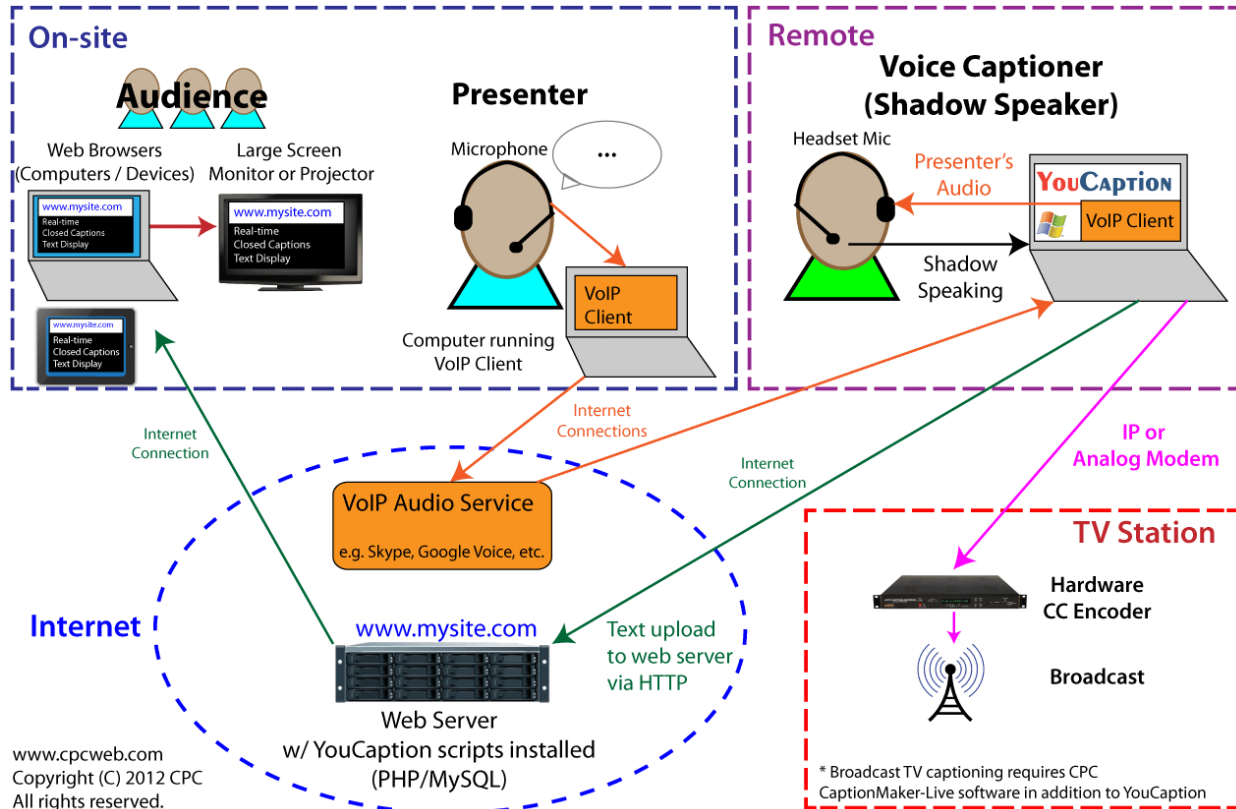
On-site

Audience

Web Browsers (Computers / Devices)

www.mysite.com
Real-time
Closed Captions
Text Display

Large Screen Monitor or Projector

www.mysite.com
Real-time
Closed Captions
Text Display

www.mysite.com
Real-time
Closed Captions
Text Display

Presenter

Microphone

...

VoIP Client

Computer running VoIP Client

Remote

Voice Captioner (Shadow Speaker)

Headset Mic

Presenter's Audio

YouCaption

VoIP Client

Shadow Speaking

Internet Connection

Internet Connections

Internet Connection

IP or Analog Modem

VoIP Audio Service

e.g. Skype, Google Voice, etc.

Internet

www.mysite.com

Text upload to web server via HTTP

Web Server
w/ YouCaption scripts installed (PHP/MySQL)

TV Station

Hardware CC Encoder

Broadcast

* Broadcast TV captioning requires CPC CaptionMaker-Live software in addition to YouCaption

www.cpcweb.com
Copyright (C) 2012 CPC
All rights reserved.